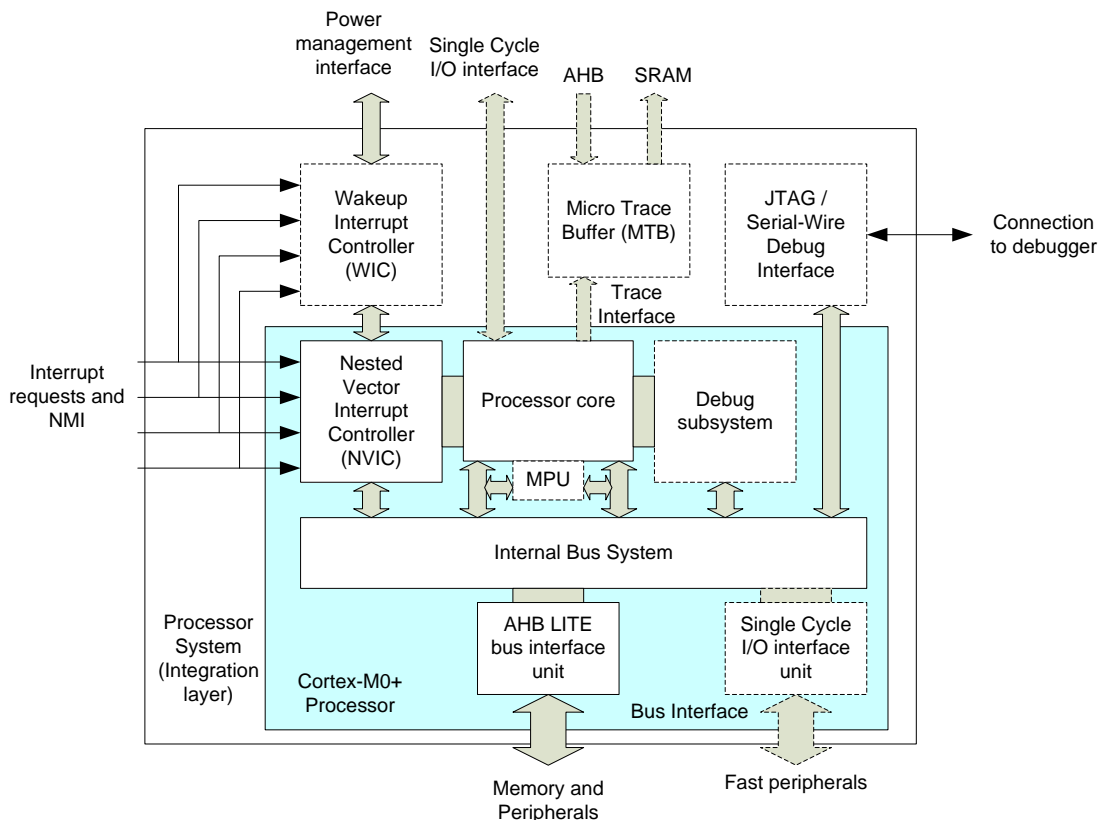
Power management interface

Single Cycle I/O interface

AHB

SRAM

Wakeup Interrupt Controller (WIC)

Micro Trace Buffer (MTB)

JTAG / Serial-Wire Debug Interface

Connection to debugger

Trace Interface

Interrupt requests and NMI

Nested Vector Interrupt Controller (NVIC)

Processor core

Debug subsystem

MPU

Internal Bus System

Processor System (Integration layer)

AHB LITE bus interface unit

Single Cycle I/O interface unit

Cortex-M0+ Processor

Bus Interface

Memory and Peripherals

Fast peripherals